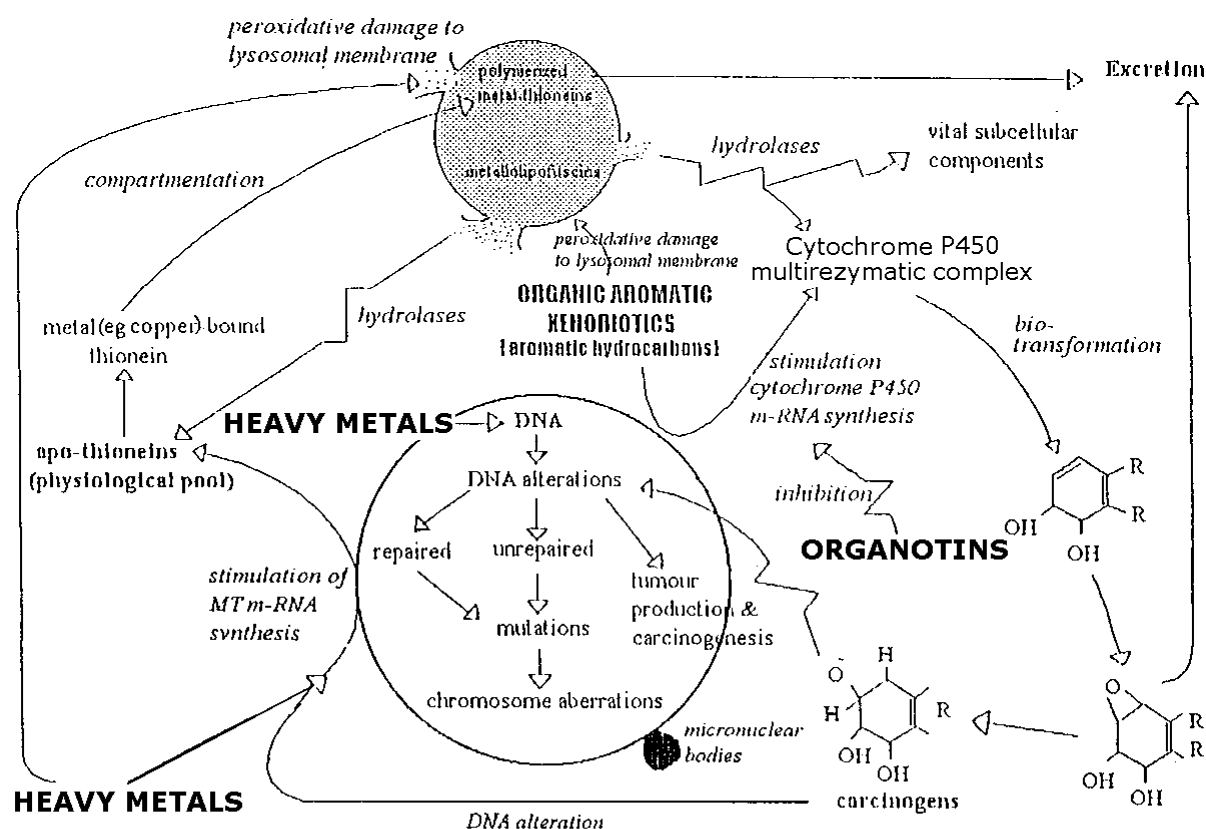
peroxidative damage to lysosomal membrane

polymerized metallothioneins

metallolipofuscins

Excretion

hydrolases

vital subcellular components

compartmentation

peroxidative damage to lysosomal membrane

Cytochrome P450 multirezymatic complex

metal (eg copper) bound thionein

hydrolases

ORGANIC AROMATIC XENOBIOTICS (aromatic hydrocarbons)

bio-transformation

stimulation cytochrome P450 m-RNA synthesis

HEAVY METALS

DNA

apo-thioneins (physiological pool)

DNA alterations

inhibition

R

R

OH

OH

ORGANOTINS

repaired

unrepaired

tumour production & carcinogenesis

stimulation of MT m-RNA synthesis

mutations

chromosome aberrations

O

H

H

R

OH

OH

O

R

R

OH

OH

micronuclear bodies

HEAVY METALS

carcinogens

DNA alteration